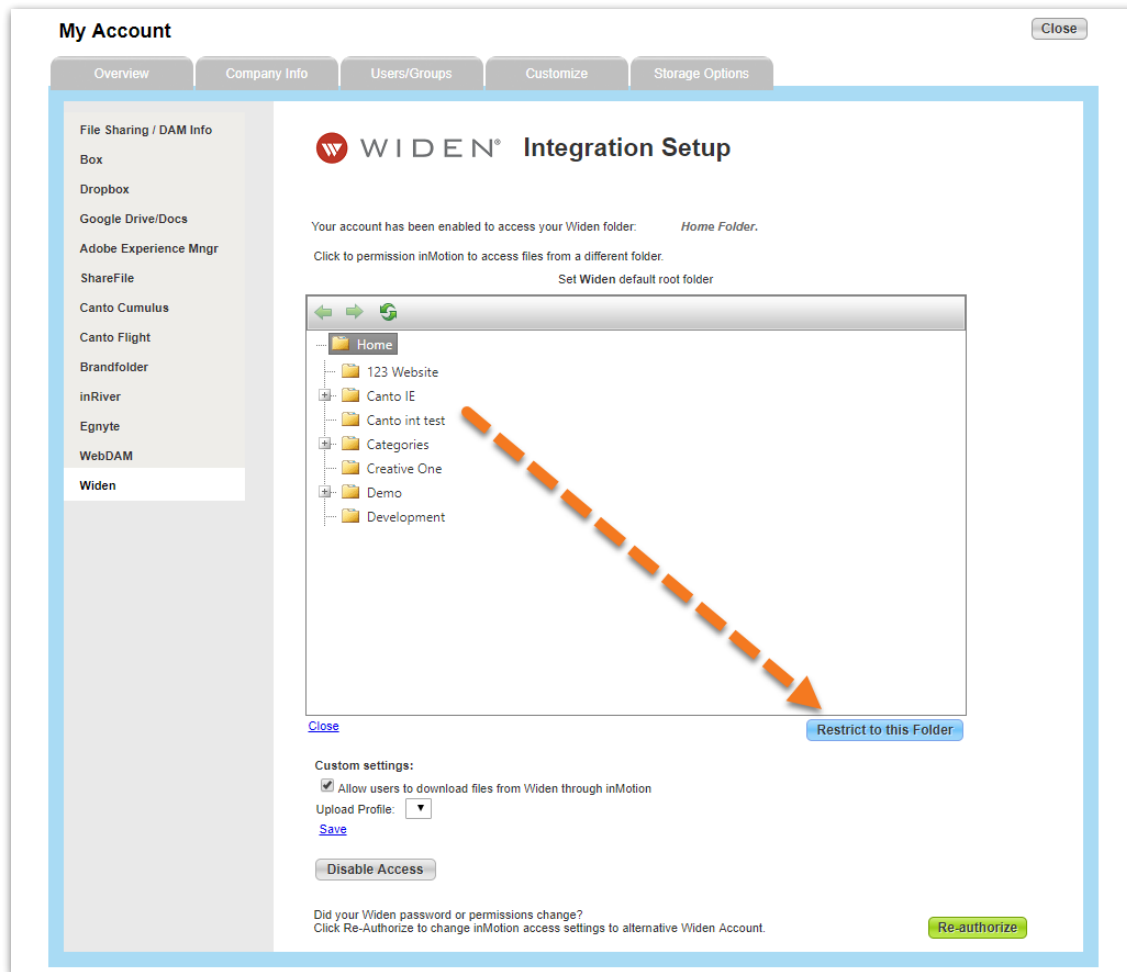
My Account

Close

Overview
Company Info
Users/Groups
Customize
Storage Options

File Sharing / DAM Info
Box
Dropbox
Google Drive/Docs
Adobe Experience Mngr
ShareFile
Canto Cumulus
Canto Flight
Brandfolder
inRiver
Egnyte
WebDAM
Widen

WIDEN® Integration Setup

Your account has been enabled to access your Widen folder: Home Folder.

Click to permission inMotion to access files from a different folder.

Set Widen default root folder

Home
123 Website
Canto IE
Canto int test
Categories
Creative One
Demo
Development

Close

Restrict to this Folder

Custom settings:

Allow users to download files from Widen through inMotion

Upload Profile:

Save

Disable Access

Did your Widen password or permissions change?
Click Re-Authorize to change inMotion access settings to alternative Widen Account.

Re-authorize